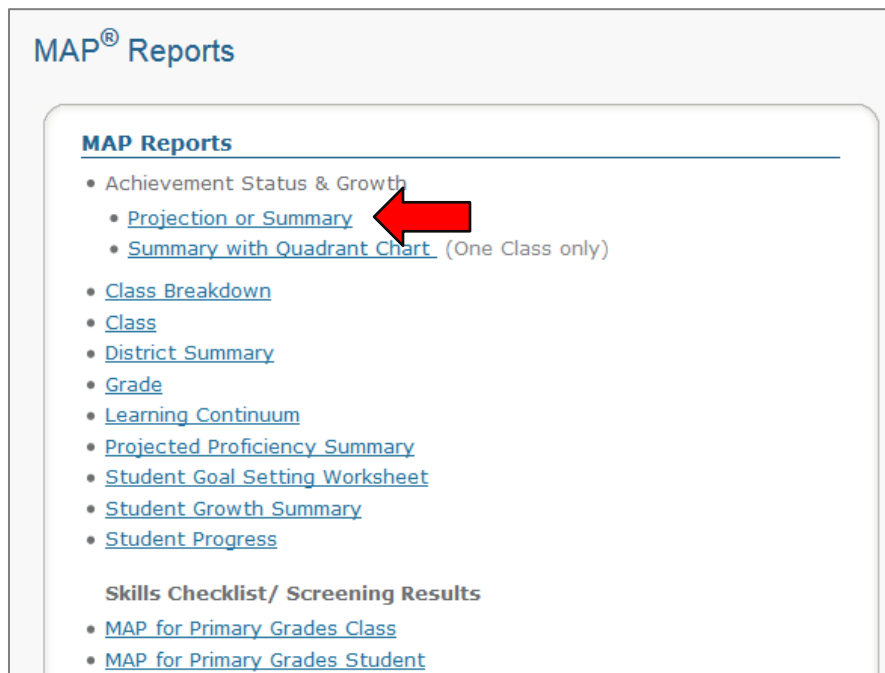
MAP® Reports

MAP Reports

- Achievement Status & Growth
  - Projection or Summary
  - Summary with Quadrant Chart (One Class only)
- Class Breakdown
- Class
- District Summary
- Grade
- Learning Continuum
- Projected Proficiency Summary
- Student Goal Setting Worksheet
- Student Growth Summary
- Student Progress

Skills Checklist/ Screening Results

- MAP for Primary Grades Class
- MAP for Primary Grades Student